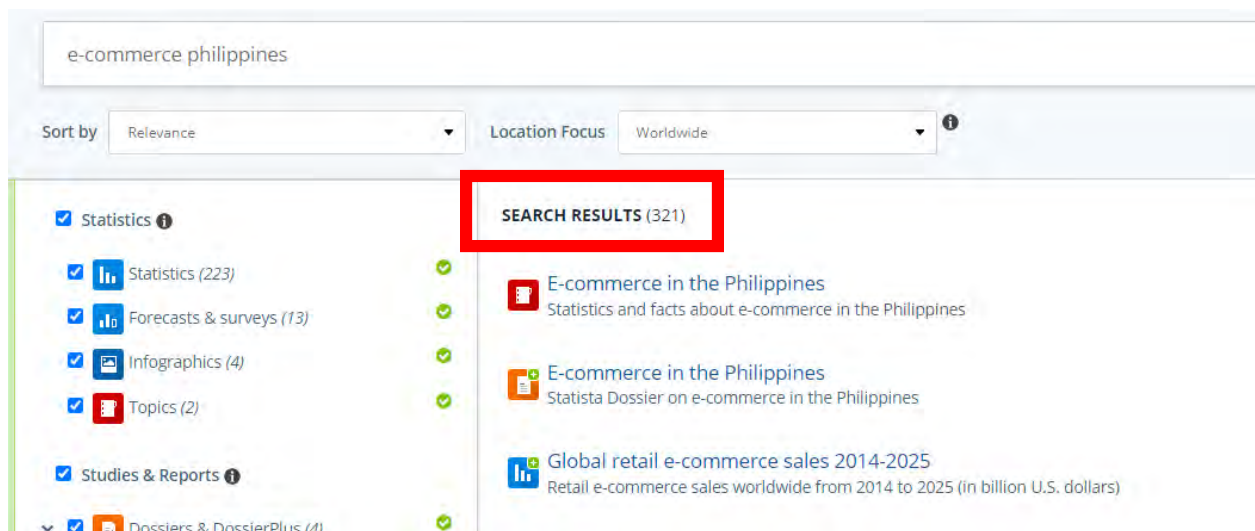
e-commerce philippines

Sort by Relevance

Location Focus Worldwide

Statistics

Statistics *(223)*

Forecasts & surveys *(13)*

Infographics *(4)*

Topics *(2)*

Studies & Reports

Dossiers & DossierPlus *(4)*

SEARCH RESULTS (321)

E-commerce in the Philippines
Statistics and facts about e-commerce in the Philippines

E-commerce in the Philippines
Statista Dossier on e-commerce in the Philippines

Global retail e-commerce sales 2014-2025
Retail e-commerce sales worldwide from 2014 to 2025 (in billion U.S. dollars)